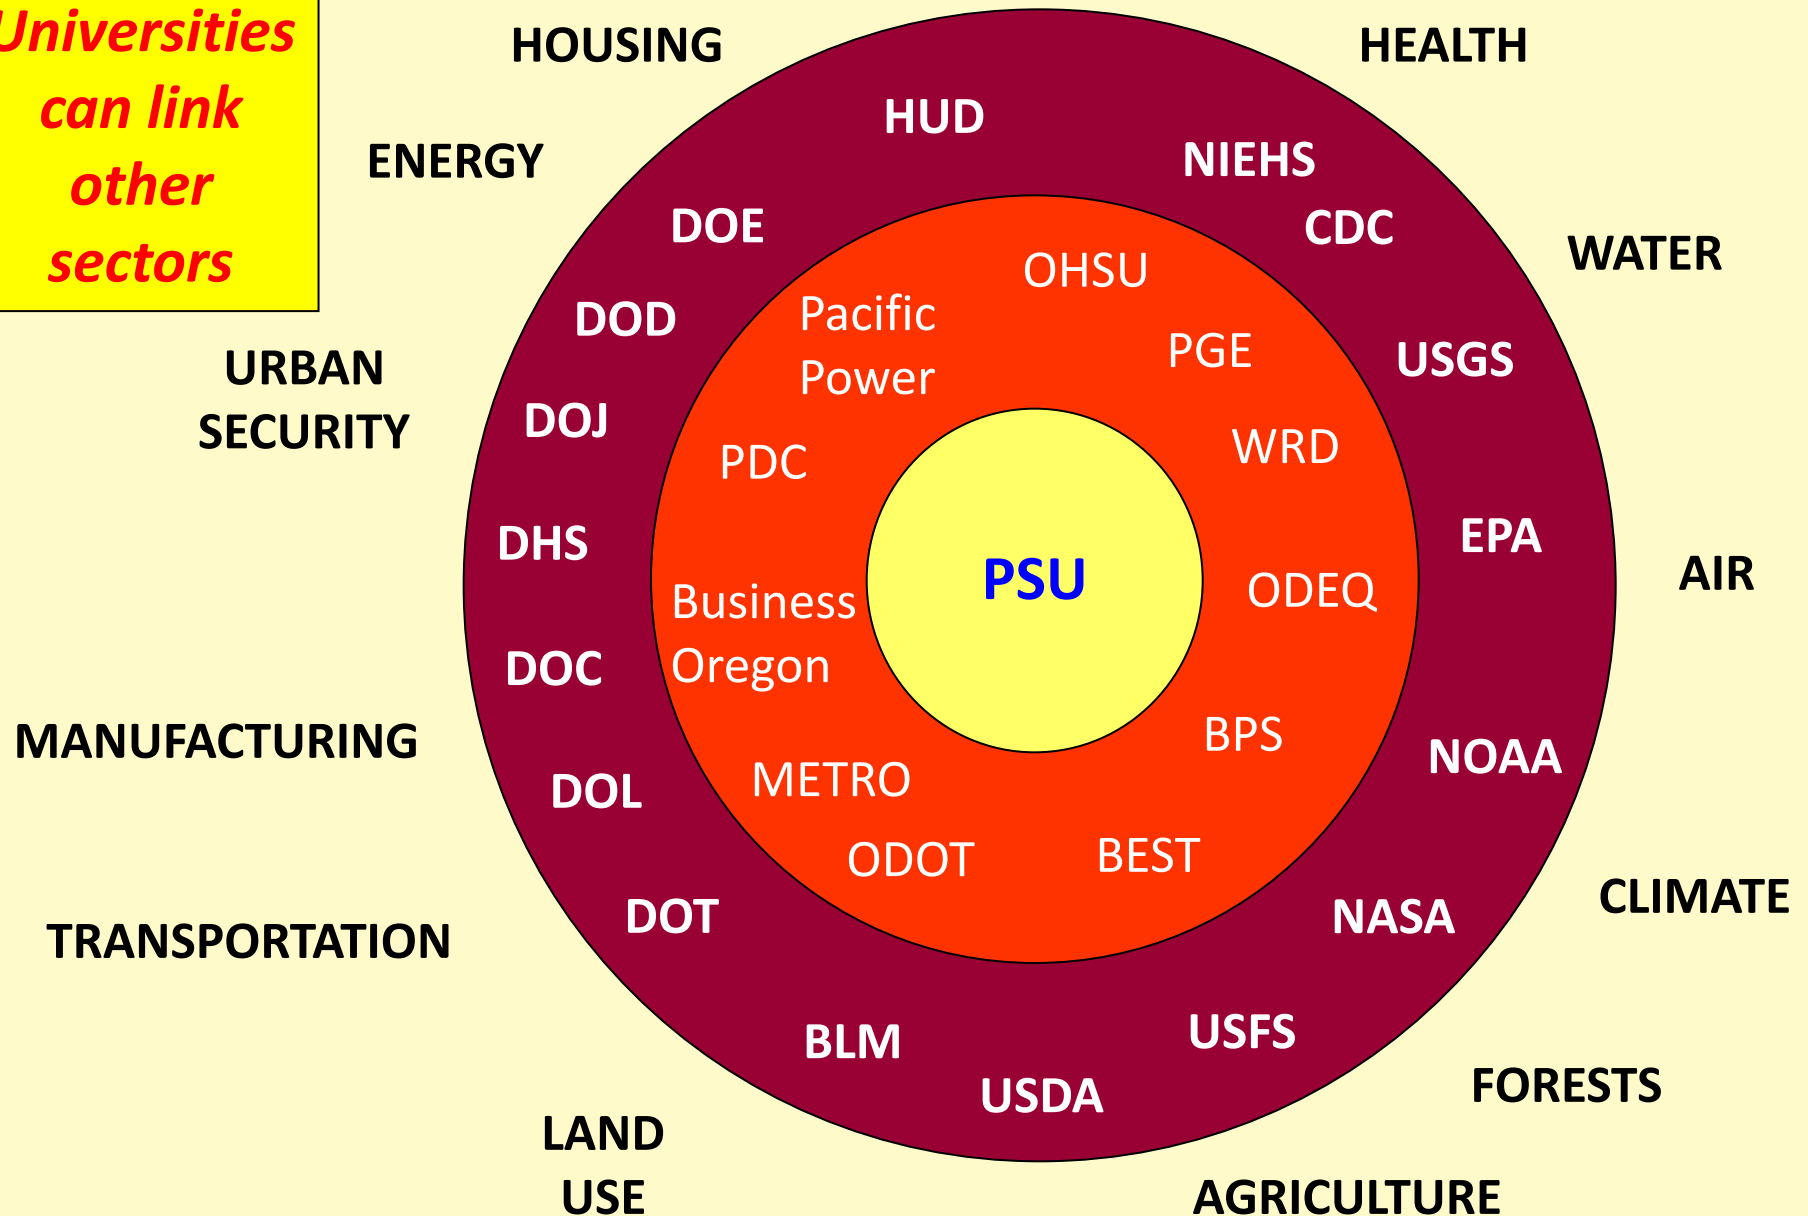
Universities can link other sectors

HOUSING
HEALTH
ENERGY
WATER
URBAN SECURITY
AIR
MANUFACTURING
CLIMATE
TRANSPORTATION
FORESTS
LAND USE
AGRICULTURE

HUD
NIEHS
CDC
DOE
DOD
USGS
DOJ
EPA
DHS
DOC
NOAA
DOL
DOT
NASA
BLM
USFS
USDA

OHSU
Pacific Power
PGE
PDC
WRD
Business Oregon
ODEQ
BPS
METRO
ODOT
BEST

PSU